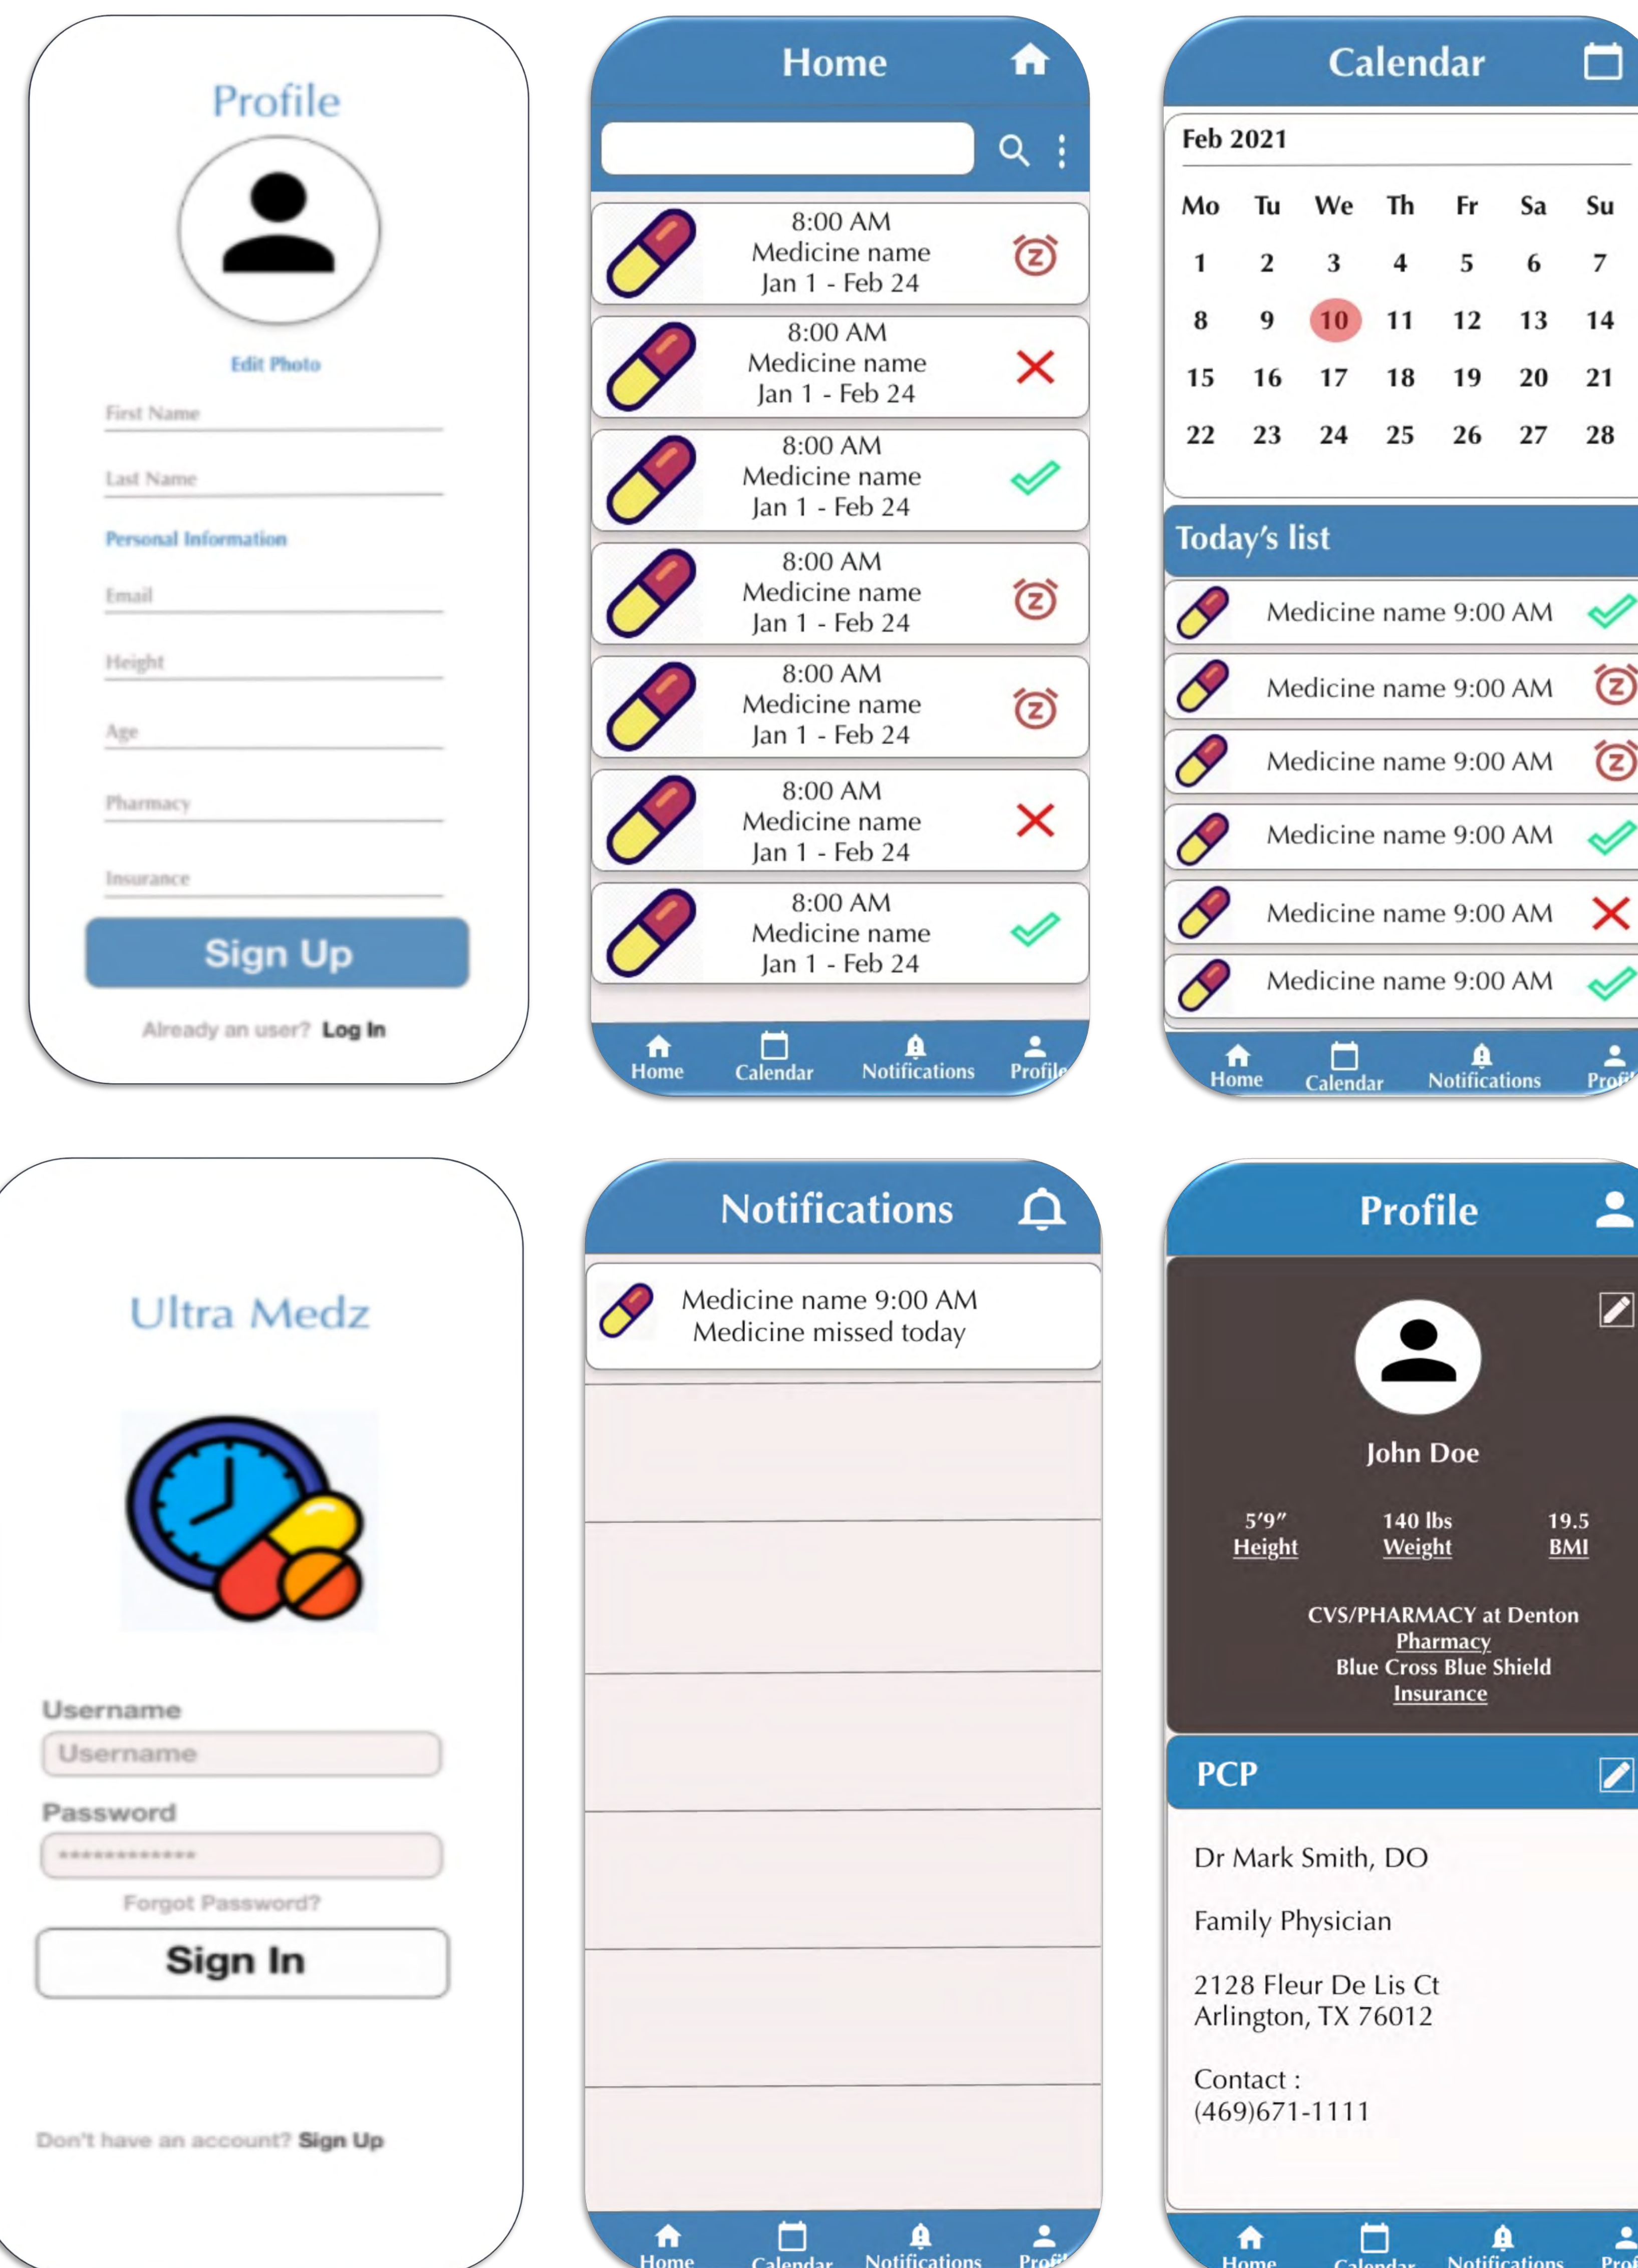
Profile

Edit Photo

First Name

Last Name

Personal Information

Email

Height

Age

Pharmacy

Insurance

Sign Up

Already an user? Log In

Home

8:00 AM
Medicine name
Jan 1 - Feb 24

8:00 AM
Medicine name
Jan 1 - Feb 24

8:00 AM
Medicine name
Jan 1 - Feb 24

8:00 AM
Medicine name
Jan 1 - Feb 24

8:00 AM
Medicine name
Jan 1 - Feb 24

8:00 AM
Medicine name
Jan 1 - Feb 24

8:00 AM
Medicine name
Jan 1 - Feb 24

Home Calendar Notifications Profile

Calendar

Feb 2021

| Mo | Tu | We | Th | Fr | Sa | Su |
|---|---|---|---|---|---|---|
| 1 | 2 | 3 | 4 | 5 | 6 | 7 |
| 8 | 9 | 10 | 11 | 12 | 13 | 14 |
| 15 | 16 | 17 | 18 | 19 | 20 | 21 |
| 22 | 23 | 24 | 25 | 26 | 27 | 28 |

Today's list

Medicine name 9:00 AM

Medicine name 9:00 AM

Medicine name 9:00 AM

Medicine name 9:00 AM

Medicine name 9:00 AM

Medicine name 9:00 AM

Home Calendar Notifications Profi

Ultra Medz

Username

Username

Password

************

Forgot Password?

Sign In

Don't have an account? Sign Up

Notifications

Medicine name 9:00 AM
Medicine missed today

Home Calendar Notifications Profi

Profile

John Doe

5′9″
Height

140 lbs
Weight

19.5
BMI

CVS/PHARMACY at Denton
Pharmacy
Blue Cross Blue Shield
Insurance

PCP

Dr Mark Smith, DO

Family Physician

2128 Fleur De Lis Ct
Arlington, TX 76012

Contact :
(469)671-1111

Home Calendar Notifications Profi